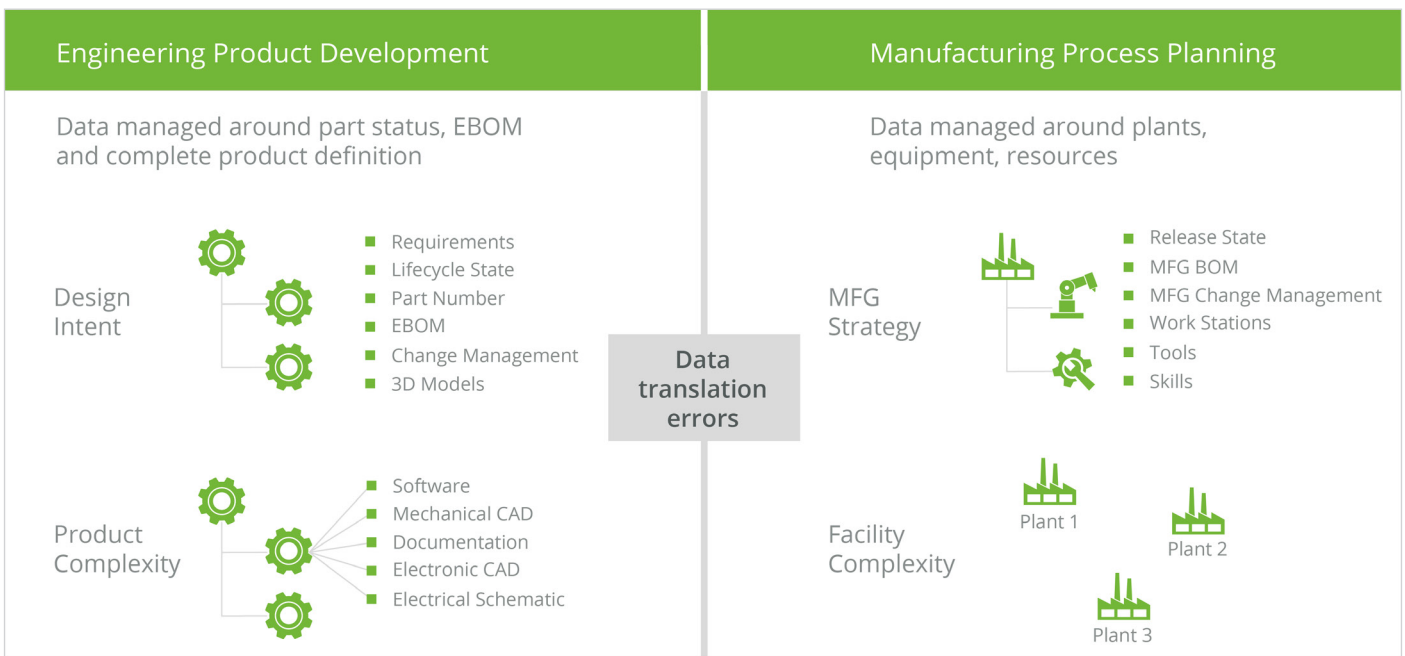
Engineering Product Development

Data managed around part status, EBOM and complete product definition

Design Intent

- Requirements
- Lifecycle State
- Part Number
- EBOM
- Change Management
- 3D Models

Product Complexity

- Software
- Mechanical CAD
- Documentation
- Electronic CAD
- Electrical Schematic

Data translation errors

Manufacturing Process Planning

Data managed around plants, equipment, resources

MFG Strategy

- Release State
- MFG BOM
- MFG Change Management
- Work Stations
- Tools
- Skills

Facility Complexity

Plant 1

Plant 2

Plant 3